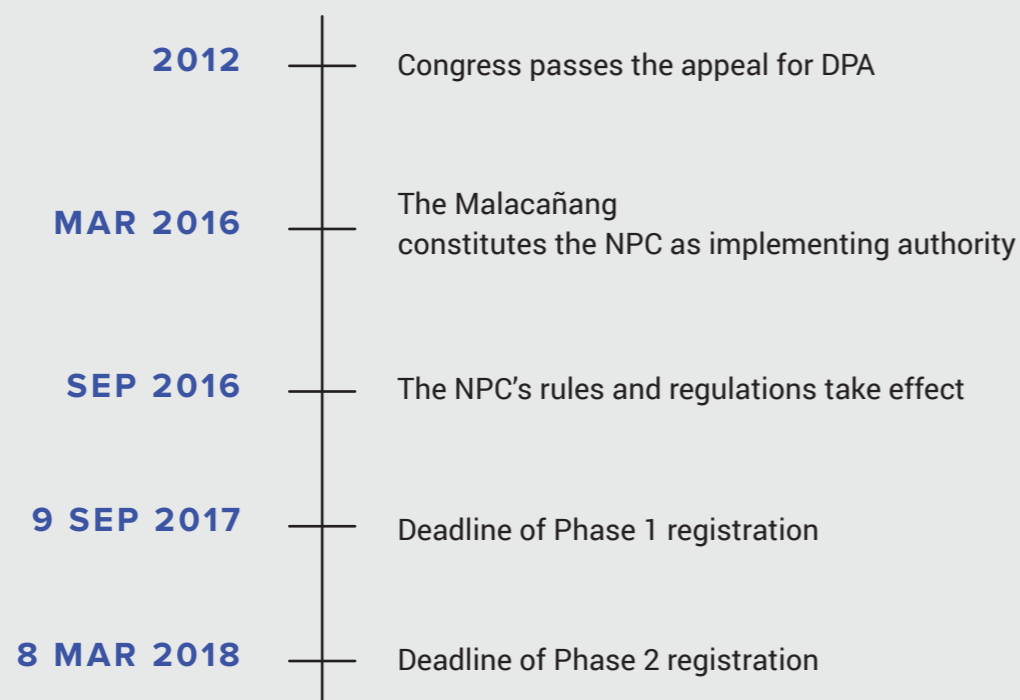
2012
Congress passes the appeal for DPA

MAR 2016
The Malacañang
constitutes the NPC as implementing authority

SEP 2016
The NPC’s rules and regulations take effect

9 SEP 2017
Deadline of Phase 1 registration

8 MAR 2018
Deadline of Phase 2 registration